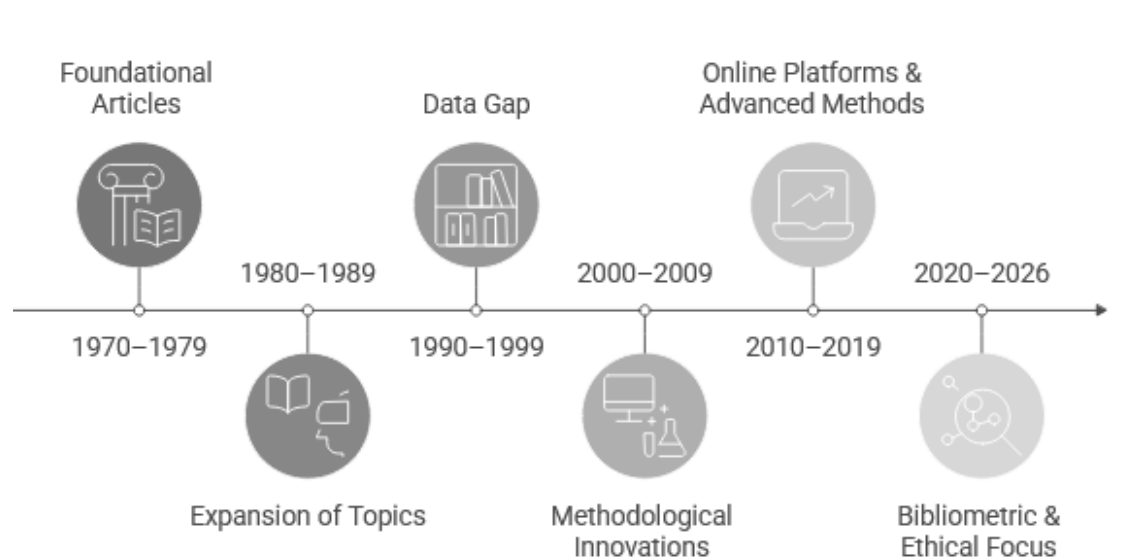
Foundational Articles

1970–1979

1980–1989

Expansion of Topics

Data Gap

1990–1999

2000–2009

Methodological Innovations

Online Platforms & Advanced Methods

2010–2019

2020–2026

Bibliometric & Ethical Focus